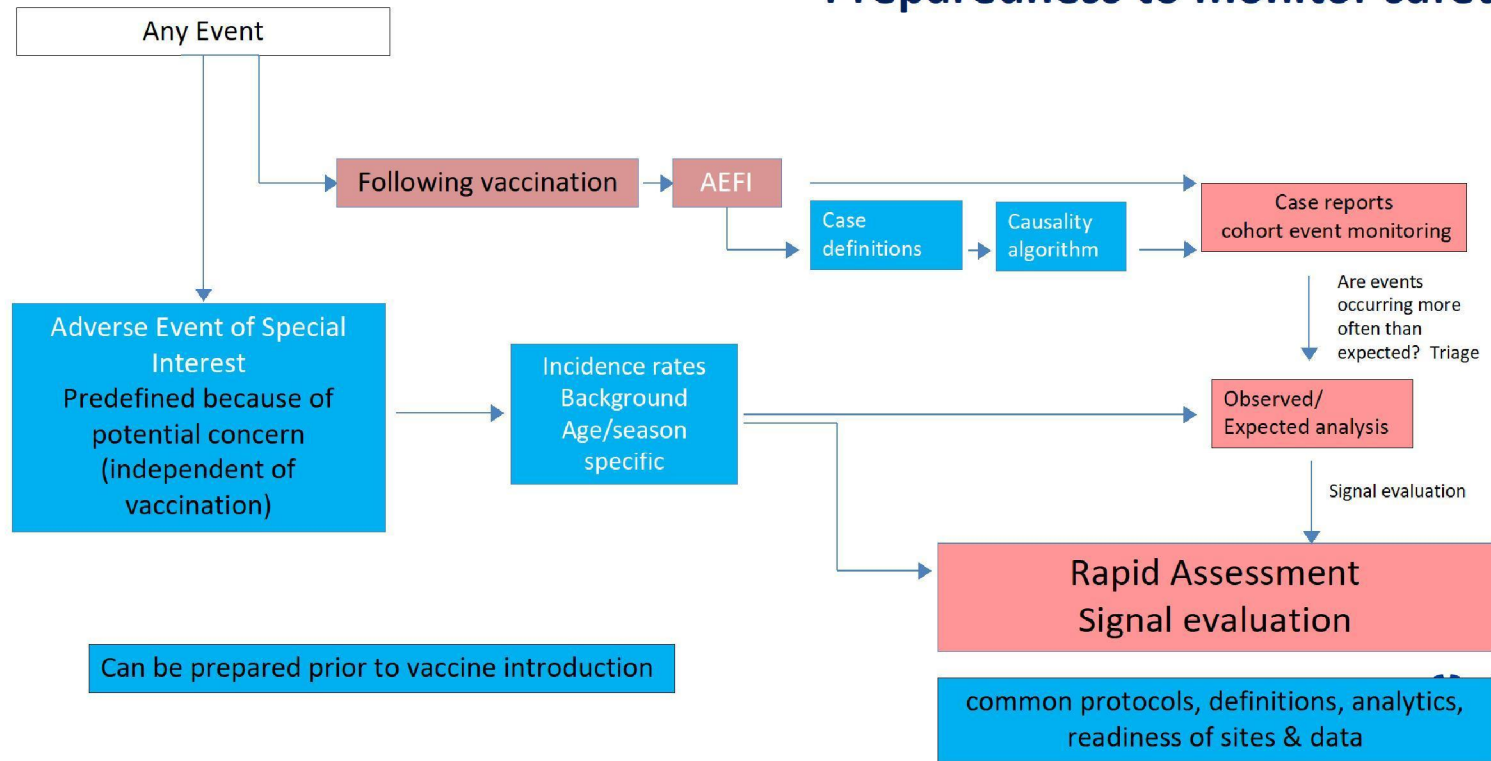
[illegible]

Any Event

Following vaccination

AEFI

Case definitions

Causality algorithm

Case reports cohort event monitoring

Are events occurring more often than expected? Triage

Adverse Event of Special Interest Predefined because of potential concern (independent of vaccination)

Incidence rates Background Age/season specific

Observed/ Expected analysis

Signal evaluation

Rapid Assessment Signal evaluation

Can be prepared prior to vaccine introduction

common protocols, definitions, analytics, readiness of sites & data